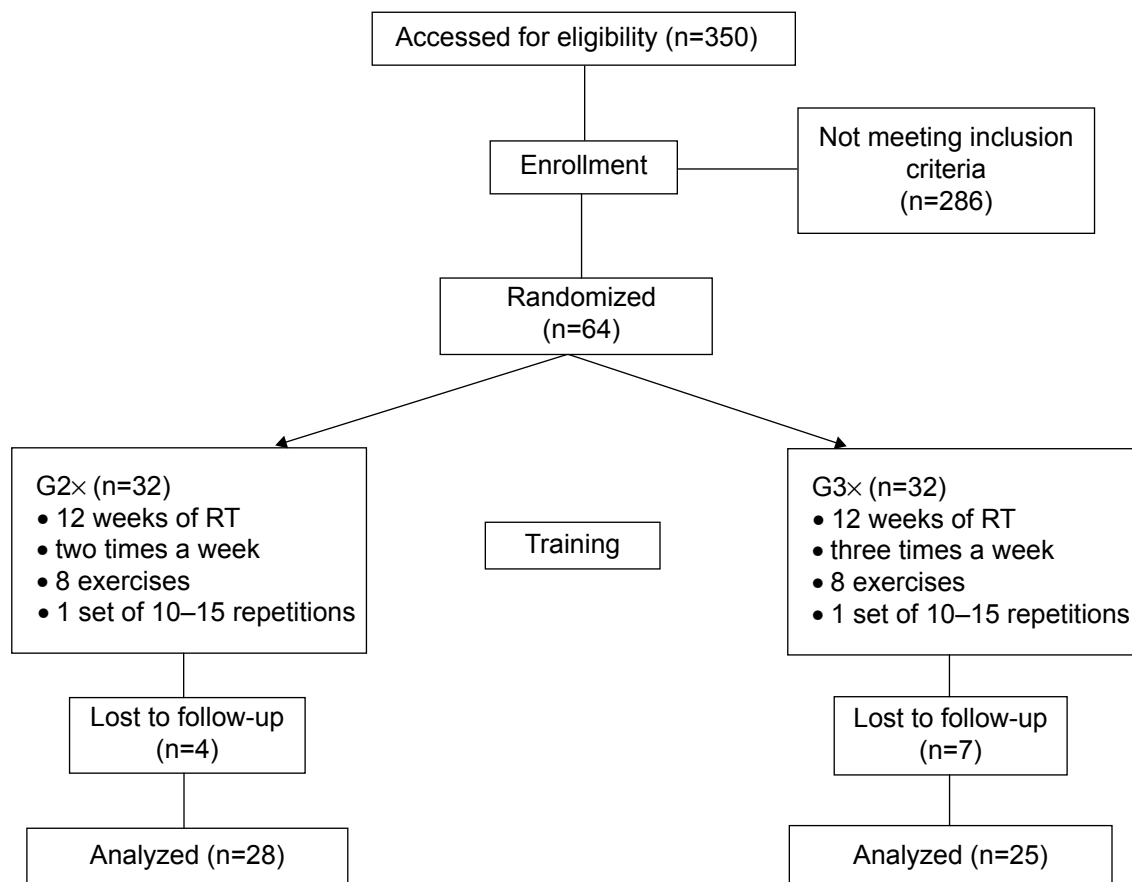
Accessed for eligibility (n=350)

Enrollment

Not meeting inclusion criteria (n=286)

Randomized (n=64)

G2× (n=32)
• 12 weeks of RT
• two times a week
• 8 exercises
• 1 set of 10–15 repetitions

Training

G3× (n=32)
• 12 weeks of RT
• three times a week
• 8 exercises
• 1 set of 10–15 repetitions

Lost to follow-up (n=4)

Lost to follow-up (n=7)

Analyzed (n=28)

Analyzed (n=25)